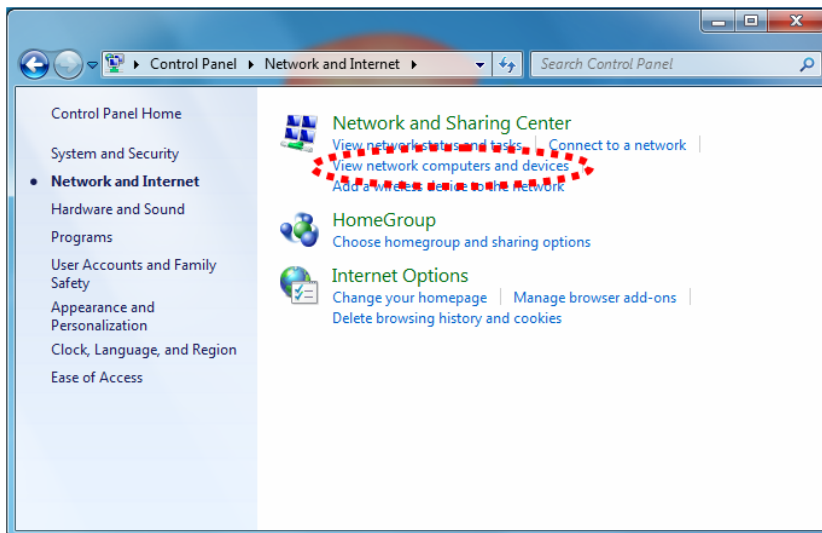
Control Panel ▸ Network and Internet ▸

Search Control Panel

Control Panel Home

System and Security

Network and Internet

Hardware and Sound

Programs

User Accounts and Family Safety

Appearance and Personalization

Clock, Language, and Region

Ease of Access

Network and Sharing Center

View network status and tasks | Connect to a network |

View network computers and devices

Add a wireless device to the network

HomeGroup

Choose homegroup and sharing options

Internet Options

Change your homepage | Manage browser add-ons |

Delete browsing history and cookies